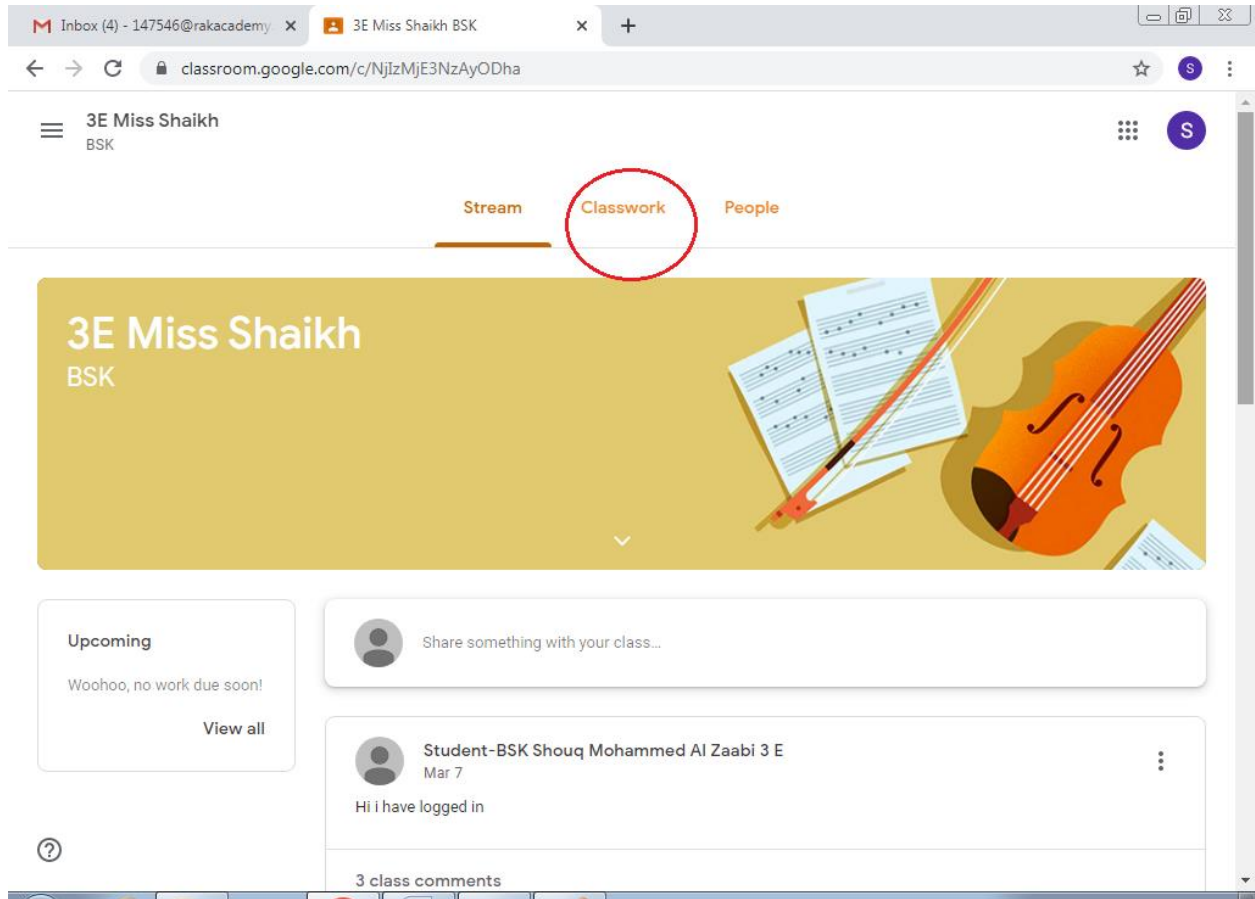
Inbox (4) - 147546@rakacademy ×
3E Miss Shaikh BSK ×
+

classroom.google.com/c/NjIzMjE3NzAyODha

3E Miss Shaikh
BSK

S

Stream Classwork People

3E Miss Shaikh
BSK

Upcoming

Woohoo, no work due soon!

View all

Share something with your class...

Student-BSK Shouq Mohammed Al Zaabi 3 E
Mar 7

Hi i have logged in

3 class comments